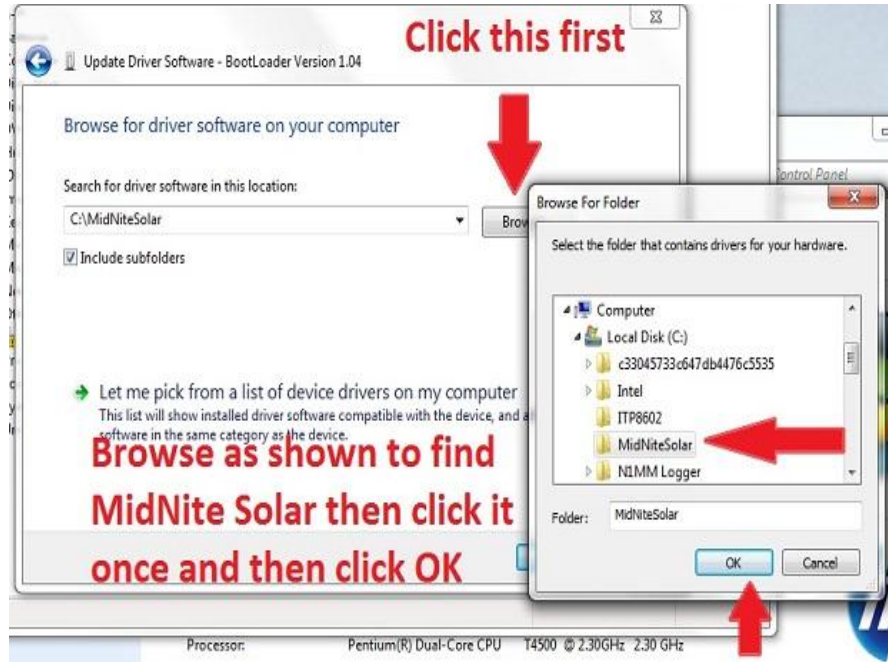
Update Driver Software - BootLoader Version 1.04

Click this first

Browse for driver software on your computer

Search for driver software in this location:

C:\MidNiteSolar

Brow

Include subfolders

Let me pick from a list of device drivers on my computer

This list will show installed driver software compatible with the device, and a software in the same category as the device.

Browse as shown to find MidNite Solar then click it once and then click OK

ontrol Panel

Browse For Folder

Select the folder that contains drivers for your hardware.

Computer

Local Disk (C:)

c33045733c647db4476c5535

Intel

ITP8602

MidNiteSolar

N1MM Logger

Folder: MidNiteSolar

OK

Cancel

Processor: Pentium(R) Dual-Core CPU T4500 @ 2.30GHz 2.30 GHz